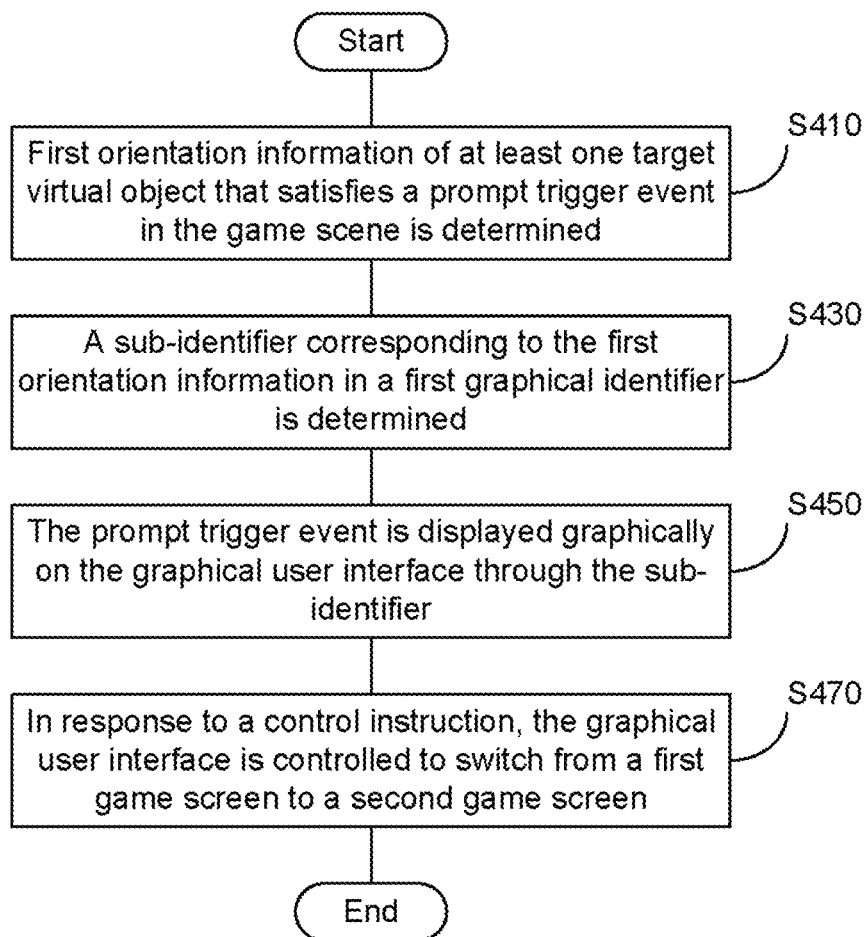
Start

S410

First orientation information of at least one target virtual object that satisfies a prompt trigger event in the game scene is determined

S430

A sub-identifier corresponding to the first orientation information in a first graphical identifier is determined

S450

The prompt trigger event is displayed graphically on the graphical user interface through the sub-identifier

S470

In response to a control instruction, the graphical user interface is controlled to switch from a first game screen to a second game screen

End